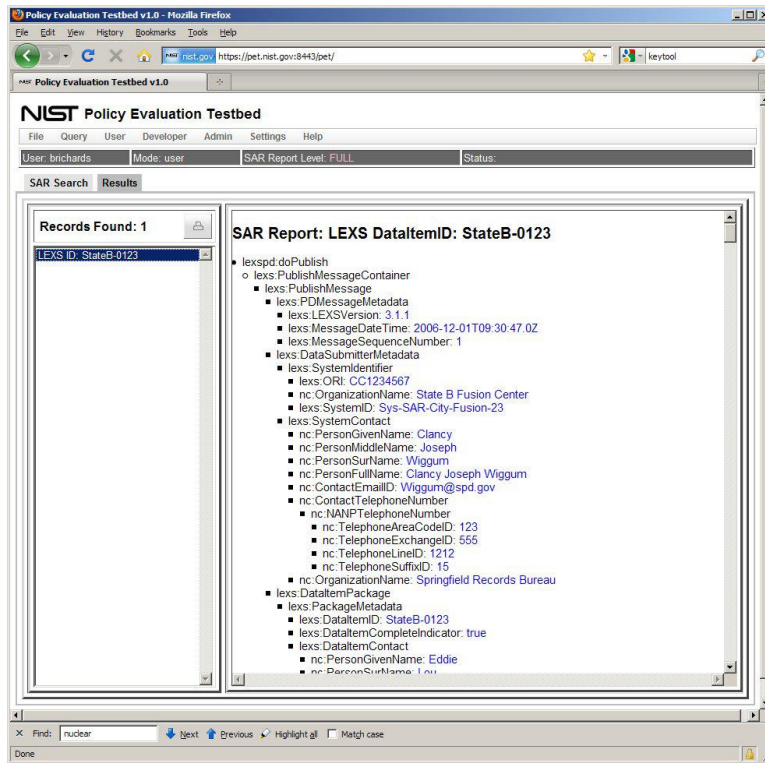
Policy Evaluation Testbed v1.0 - Mozilla Firefox

File Edit View History Bookmarks Tools Help

nist.gov https://pet.nist.gov:8443/pet/

keytool

Policy Evaluation Testbed v1.0

NIST Policy Evaluation Testbed

File Query User Developer Admin Settings Help

User: brichards | Mode: user | SAR Report Level: FULL | Status:

SAR Search | Results

Records Found: 1

LEXS ID: StateB-0123

SAR Report: LEXS DataItemID: StateB-0123

- lexspd:doPublish
  - lexs:PublishMessageContainer
    - lexs:PublishMessage
      - lexs:PDMessageMetadata
        - lexs:LEXSVersion: 3.1.1
        - lexs:MessageDateTime: 2006-12-01T09:30:47.0Z
        - lexs:MessageSequenceNumber: 1
      - lexs:DataSubmitterMetadata
        - lexs:SystemIdentifier
          - lexs:ORI: CC1234567
          - nc:OrganizationName: State B Fusion Center
          - lexs:SystemID: Sys-SAR-City-Fusion-23
        - lexs:SystemContact
          - nc:PersonGivenName: Clancy
          - nc:PersonMiddleName: Joseph
          - nc:PersonSurName: Wiggum
          - nc:PersonFullName: Clancy Joseph Wiggum
          - nc:ContactEmailID: Wiggum@spd.gov
          - nc:ContactTelephoneNumber
            - nc:NANPTelephoneNumber
              - nc:TelephoneAreaCodeID: 123
              - nc:TelephoneExchangeID: 555
              - nc:TelephoneLineID: 1212
              - nc:TelephoneSuffixID: 15
          - nc:OrganizationName: Springfield Records Bureau
      - lexs:DataItemPackage
        - lexs:PackageMetadata
          - lexs:DataItemID: StateB-0123
          - lexs:DataItemCompleteIndicator: true
          - lexs:DataItemContact
            - nc:PersonGivenName: Eddie
            - nc:PersonSurName: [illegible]

Find: nuclear | Next | Previous | Highlight all | Match case

Done